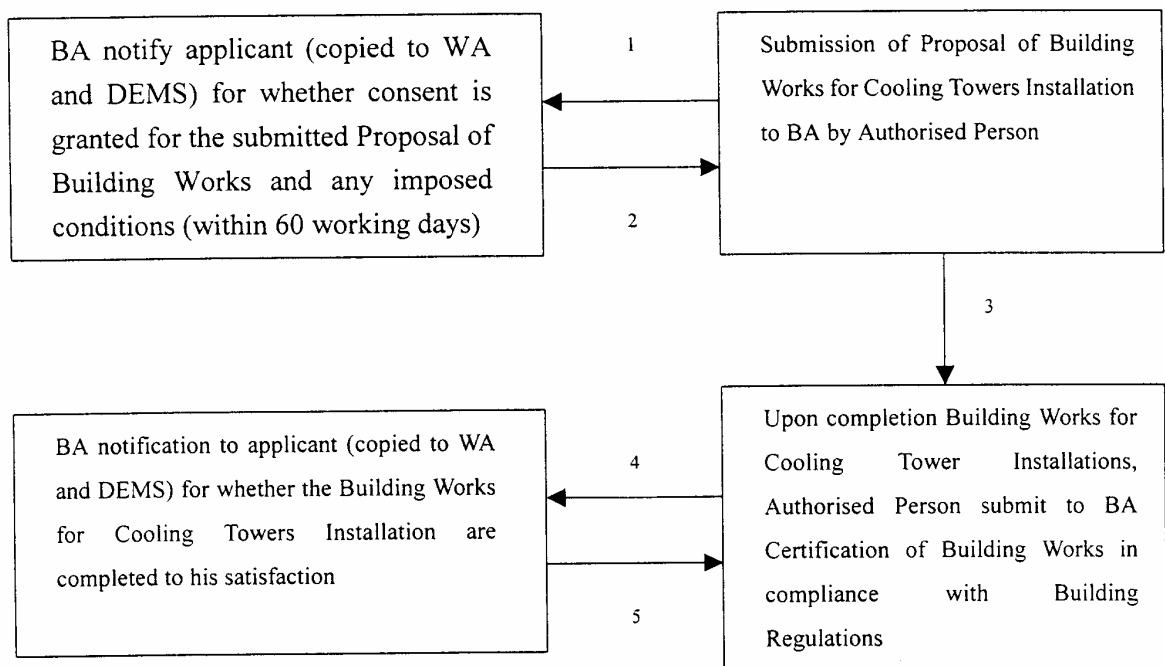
Submission of Proposal of Building Works for Cooling Towers Installation to BA by Authorised Person

1

BA notify applicant (copied to WA and DEMS) for whether consent is granted for the submitted Proposal of Building Works and any imposed conditions (within 60 working days)

2

3

Upon completion Building Works for Cooling Tower Installations, Authorised Person submit to BA Certification of Building Works in compliance with Building Regulations

4

BA notification to applicant (copied to WA and DEMS) for whether the Building Works for Cooling Towers Installation are completed to his satisfaction

5